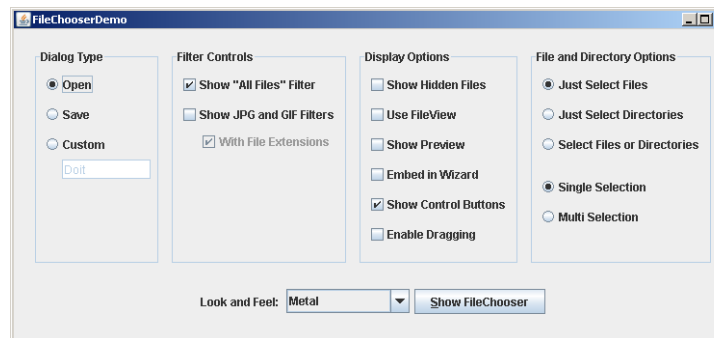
FileChooserDemo

Dialog Type
Open
Save
Custom
Doit

Filter Controls
Show "All Files" Filter
Show JPG and GIF Filters
With File Extensions

Display Options
Show Hidden Files
Use FileView
Show Preview
Embed in Wizard
Show Control Buttons
Enable Dragging

File and Directory Options
Just Select Files
Just Select Directories
Select Files or Directories
Single Selection
Multi Selection

Look and Feel: Metal
Show FileChooser